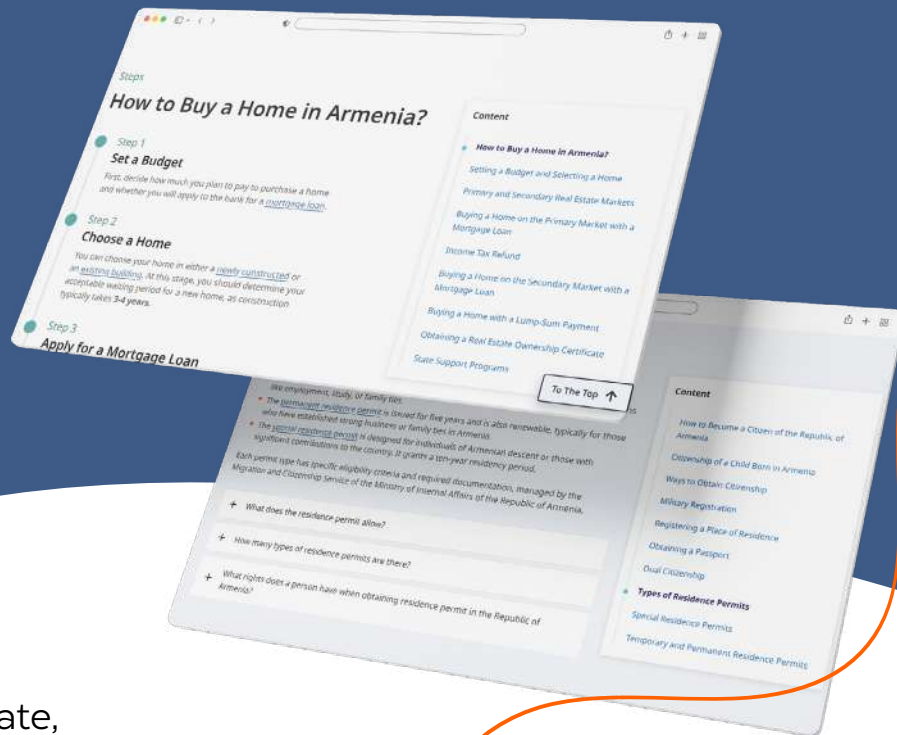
Steps

How to Buy a Home in Armenia?

Step 1

Set a Budget

First, decide how much you plan to pay to purchase a home and whether you will apply to the bank for a mortgage loan.

Step 2

Choose a Home

You can choose your home in either a newly constructed or an existing building. At this stage, you should determine your acceptable waiting period for a new home, as construction typically takes 3-4 years.

Step 3

Apply for a Mortgage Loan

Content

How to Buy a Home in Armenia?

Setting a Budget and Selecting a Home

Primary and Secondary Real Estate Markets

Buying a Home on the Primary Market with a Mortgage Loan

Income Tax Refund

Buying a Home on the Secondary Market with a Mortgage Loan

Buying a Home with a Lump-Sum Payment

Obtaining a Real Estate Ownership Certificate

State Support Programs

To The Top

like employment, study, or family ties.

The permanent residence permit is issued for five years and is also renewable, typically for those who have established strong business or family ties in Armenia.

The special residence permit is designed for individuals of Armenian descent or those with significant contributions to the country. It grants a ten-year residency period.

Each permit type has specific eligibility criteria and required documentation, managed by the Migration and Citizenship Service of the Ministry of Internal Affairs of the Republic of Armenia.

+ What does the residence permit allow?

+ How many types of residence permits are there?

+ What rights does a person have when obtaining residence permit in the Republic of Armenia?

Content

How to Become a Citizen of the Republic of Armenia

Citizenship of a Child Born in Armenia

Ways to Obtain Citizenship

Military Registration

Registering a Place of Residence

Obtaining a Passport

Dual Citizenship

Types of Residence Permits

Special Residence Permits

Temporary and Permanent Residence Permits

ate,